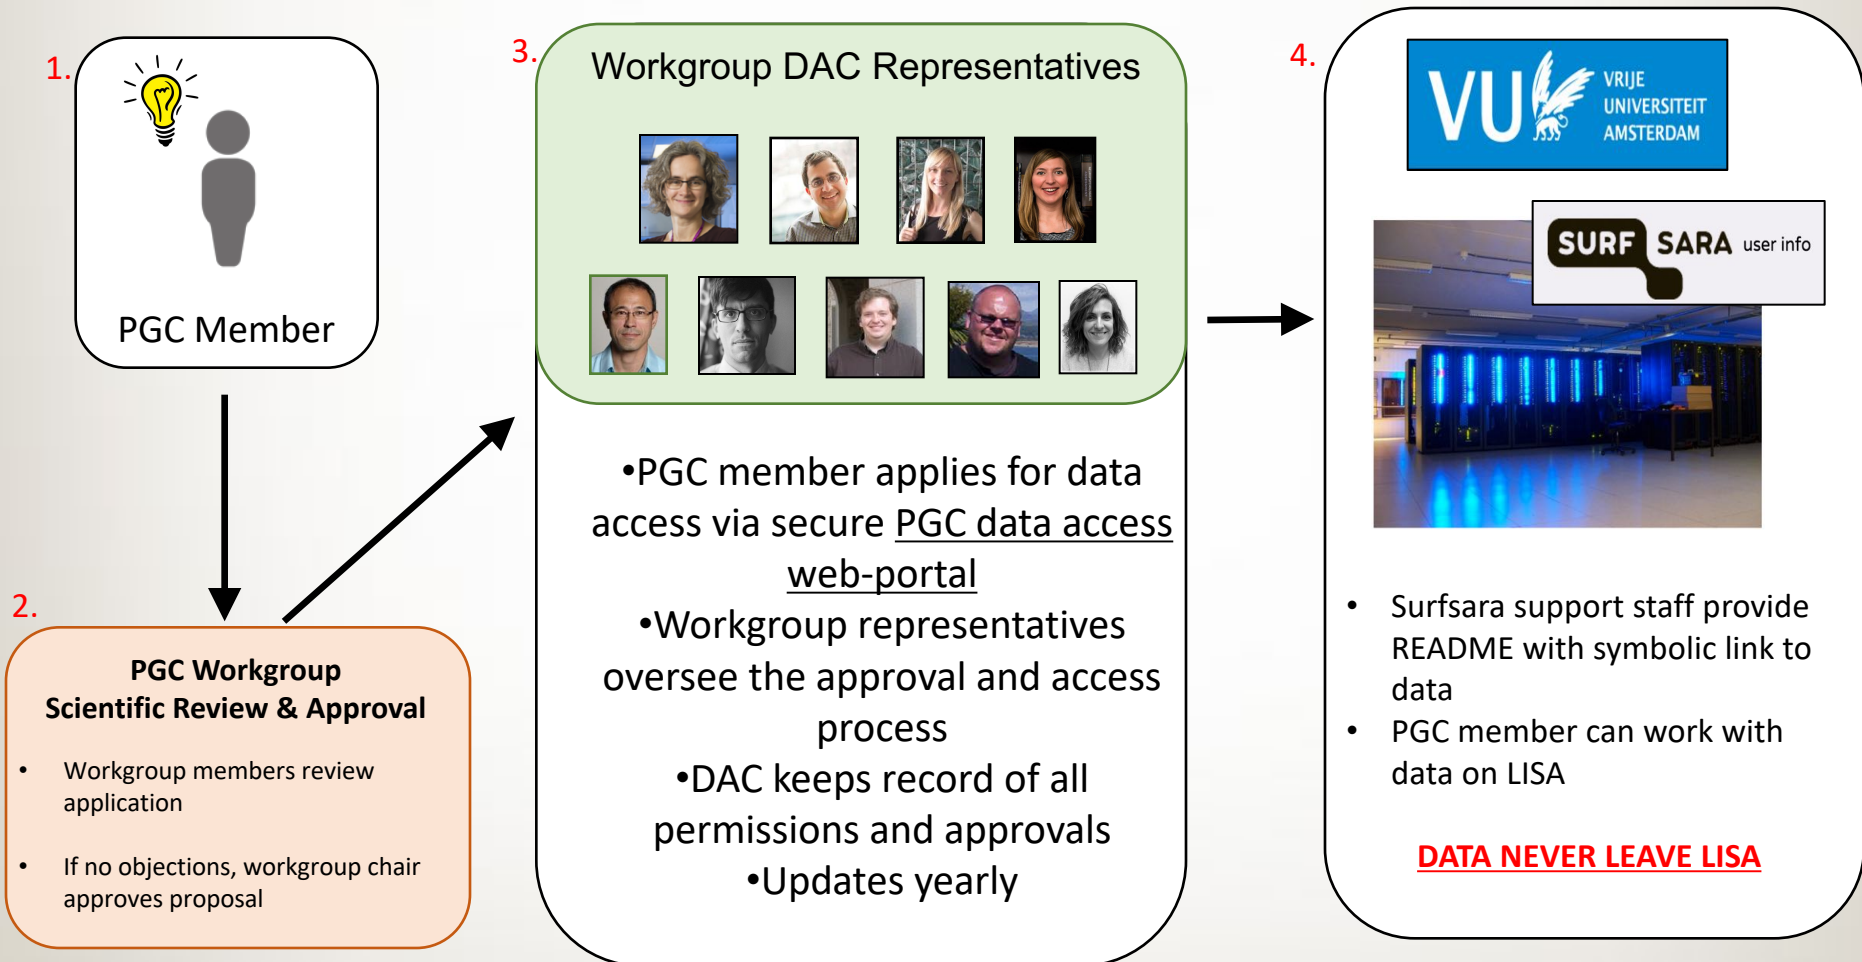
1.

PGC Member

2.

PGC Workgroup
Scientific Review & Approval

• Workgroup members review application

• If no objections, workgroup chair approves proposal

3.

Workgroup DAC Representatives

•PGC member applies for data access via secure PGC data access web-portal
•Workgroup representatives oversee the approval and access process
•DAC keeps record of all permissions and approvals
•Updates yearly

4.

VU VRIJE UNIVERSITEIT AMSTERDAM

SURF SARA user info

• Surfsara support staff provide README with symbolic link to data
• PGC member can work with data on LISA

DATA NEVER LEAVE LISA